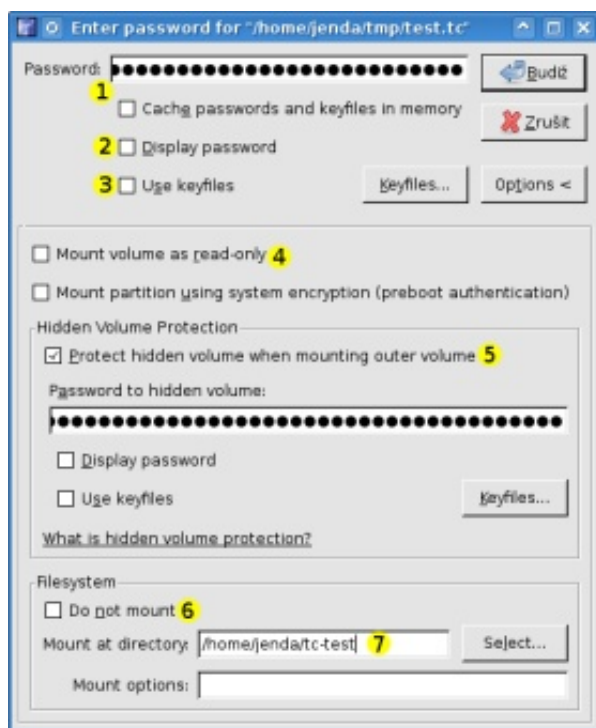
Enter password for "/home/jenda/tmp/test.tc"

Password: ••••••••••••••••••••••••••

Budiž

1

Cache passwords and keyfiles in memory

Zrušit

2 Display password

3 Use keyfiles

Keyfiles...

Options <

Mount volume as read-only 4

Mount partition using system encryption (preboot authentication)

Hidden Volume Protection

Protect hidden volume when mounting outer volume 5

Password to hidden volume:

••••••••••••••••••••••••••••••••••••

Display password

Use keyfiles

Keyfiles...

What is hidden volume protection?

Filesystem

Do not mount 6

Mount at directory: /home/jenda/tc-test 7

Select...

Mount options: